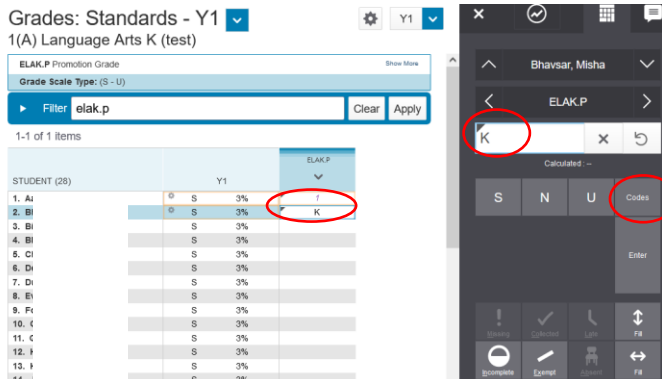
Grades: Standards - Y1

Y1

1(A) Language Arts K (test)

ELAK.P Promotion Grade

Show More

Grade Scale Type: (S - U)

Filter elak.p Clear Apply

1-1 of 1 items

| STUDENT (28) | Y1 | | ELAK.P |
|---|---|---|---|
| 1. Aa | S | 3% | ! |
| 2. B | S | 3% | K |
| 3. B | S | 3% | |
| 4. B | S | 3% | |
| 5. C | S | 3% | |
| 6. D | S | 3% | |
| 7. D | S | 3% | |
| 8. E | S | 3% | |
| 9. F | S | 3% | |
| 10. | S | 3% | |
| 11. | S | 3% | |
| 12. | S | 3% | |
| 13. | S | 3% | |

Bhavsar, Misha

ELAK.P

K

Calculated : --

S N U Codes

Enter

Missing Collected Late Fill

Incomplete Exempt Absent Fill